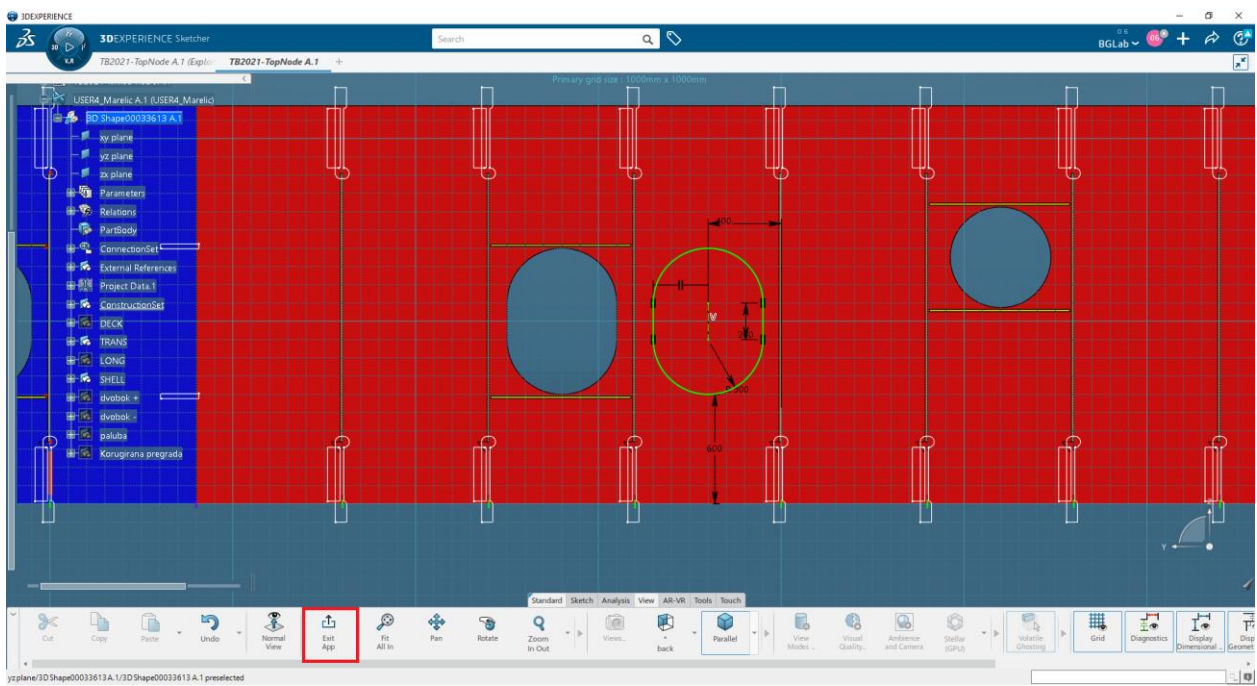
3DEXPERIENCE

3DEXPERIENCE Sketcher

Search

BGLab

TB2021-TopNode A.1 (Explo TB2021-TopNode A.1

Primary grid size : 1000mm x 1000mm

USER4_Marelic A.1 (USER4_Marelic)
3D Shape00033613 A.1
xy plane
yz plane
zx plane
Parameters
Relations
PartBody
ConnectionSet
External References
Project Data.1
ConstructionSet
DECK
TRANS
LONG
SHELL
dvobok +
dvobok -
paluba
Korugirana pregrada

400
250
300
600

Standard Sketch Analysis View AR-VR Tools Touch

Cut Copy Paste Undo Normal View Exit App Fit All In Pan Rotate Zoom In Out Views... back Parallel View Modes... Visual Quality... Ambience and Camera Stellar (GPU) Volatile Ghosting Grid Diagnostics Display Dimensional Disp Geomet

yz plane/3D Shape00033613 A.1/3D Shape00033613 A.1 preselected